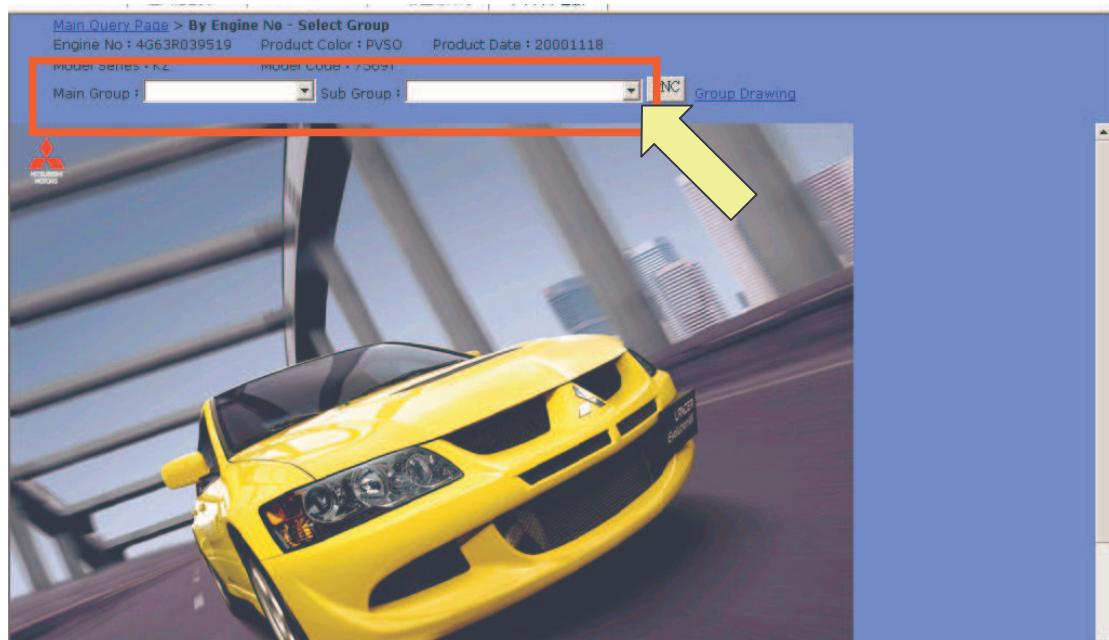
Main Query Page > By Engine No - Select Group
Engine No : 4G63R039519 Product Color : PVSO Product Date : 20001118
Model Series : KZ Model Code : 75691
Main Group : Sub Group : PNC Group Drawing

MITSUBISHI MOTORS

LANCER Evolution